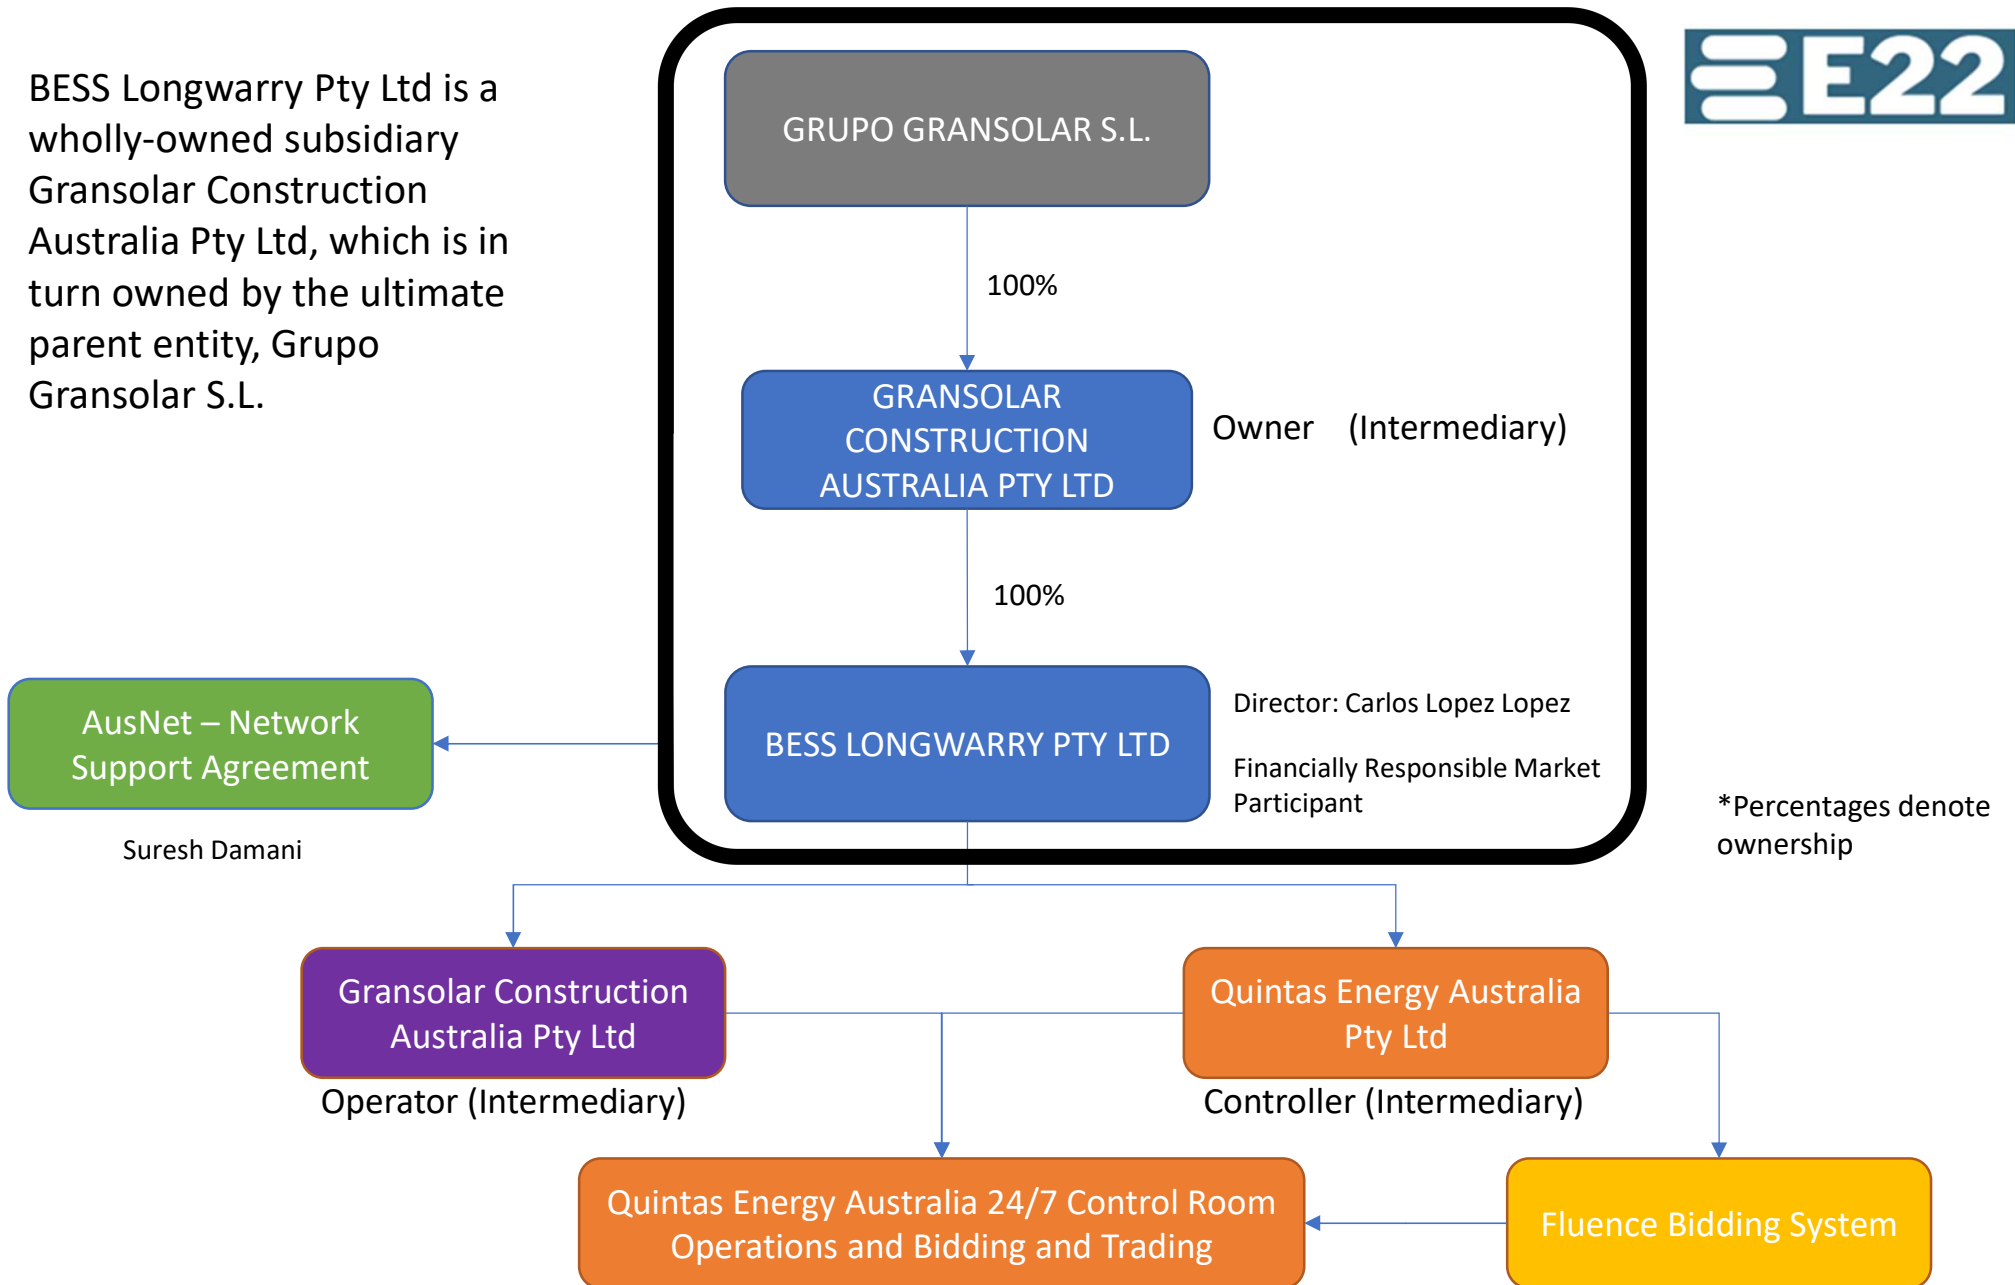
BESS Longwarry Pty Ltd is a wholly-owned subsidiary Gransolar Construction Australia Pty Ltd, which is in turn owned by the ultimate parent entity, Grupo Gransolar S.L.

GRUPO GRANSOLAR S.L.

100%

GRANSOLAR CONSTRUCTION AUSTRALIA PTY LTD

Owner (Intermediary)

100%

BESS LONGWARRY PTY LTD

Director: Carlos Lopez Lopez

Financially Responsible Market Participant

E22

*Percentages denote ownership

AusNet – Network Support Agreement

Suresh Damani

Gransolar Construction Australia Pty Ltd

Operator (Intermediary)

Quintas Energy Australia Pty Ltd

Controller (Intermediary)

Quintas Energy Australia 24/7 Control Room Operations and Bidding and Trading

Fluence Bidding System